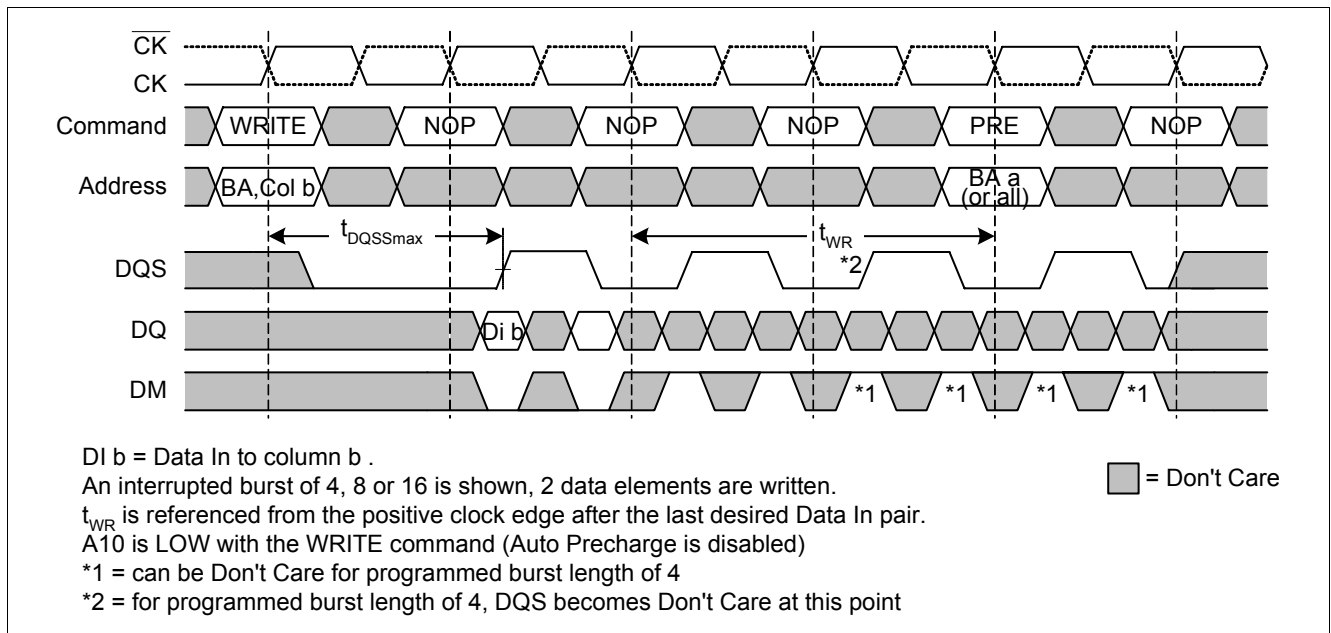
$\overline{CK}$
CK
Command
WRITE
NOP
NOP
NOP
PRE
NOP
Address
BA,Col b
BA a (or all)
$t_{DQSSmax}$
$t_{WR}$
DQS
*2
DQ
Di b
DM
*1
*1
*1
*1

DI b = Data In to column b .
An interrupted burst of 4, 8 or 16 is shown, 2 data elements are written.
$t_{WR}$ is referenced from the positive clock edge after the last desired Data In pair.
A10 is LOW with the WRITE command (Auto Precharge is disabled)
*1 = can be Don't Care for programmed burst length of 4
*2 = for programmed burst length of 4, DQS becomes Don't Care at this point

= Don't Care